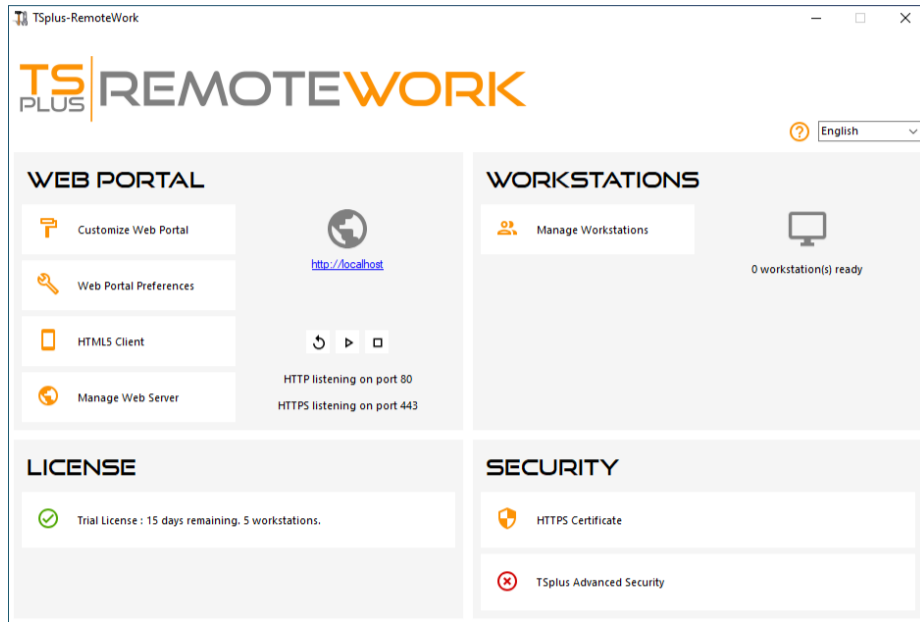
TSplus-RemoteWork

TS PLUS | REMOTEWORK

English

WEB PORTAL

Customize Web Portal

Web Portal Preferences

HTML5 Client

Manage Web Server

http://localhost

HTTP listening on port 80

HTTPS listening on port 443

WORKSTATIONS

Manage Workstations

0 workstation(s) ready

LICENSE

Trial License : 15 days remaining. 5 workstations.

SECURITY

HTTPS Certificate

TSplus Advanced Security